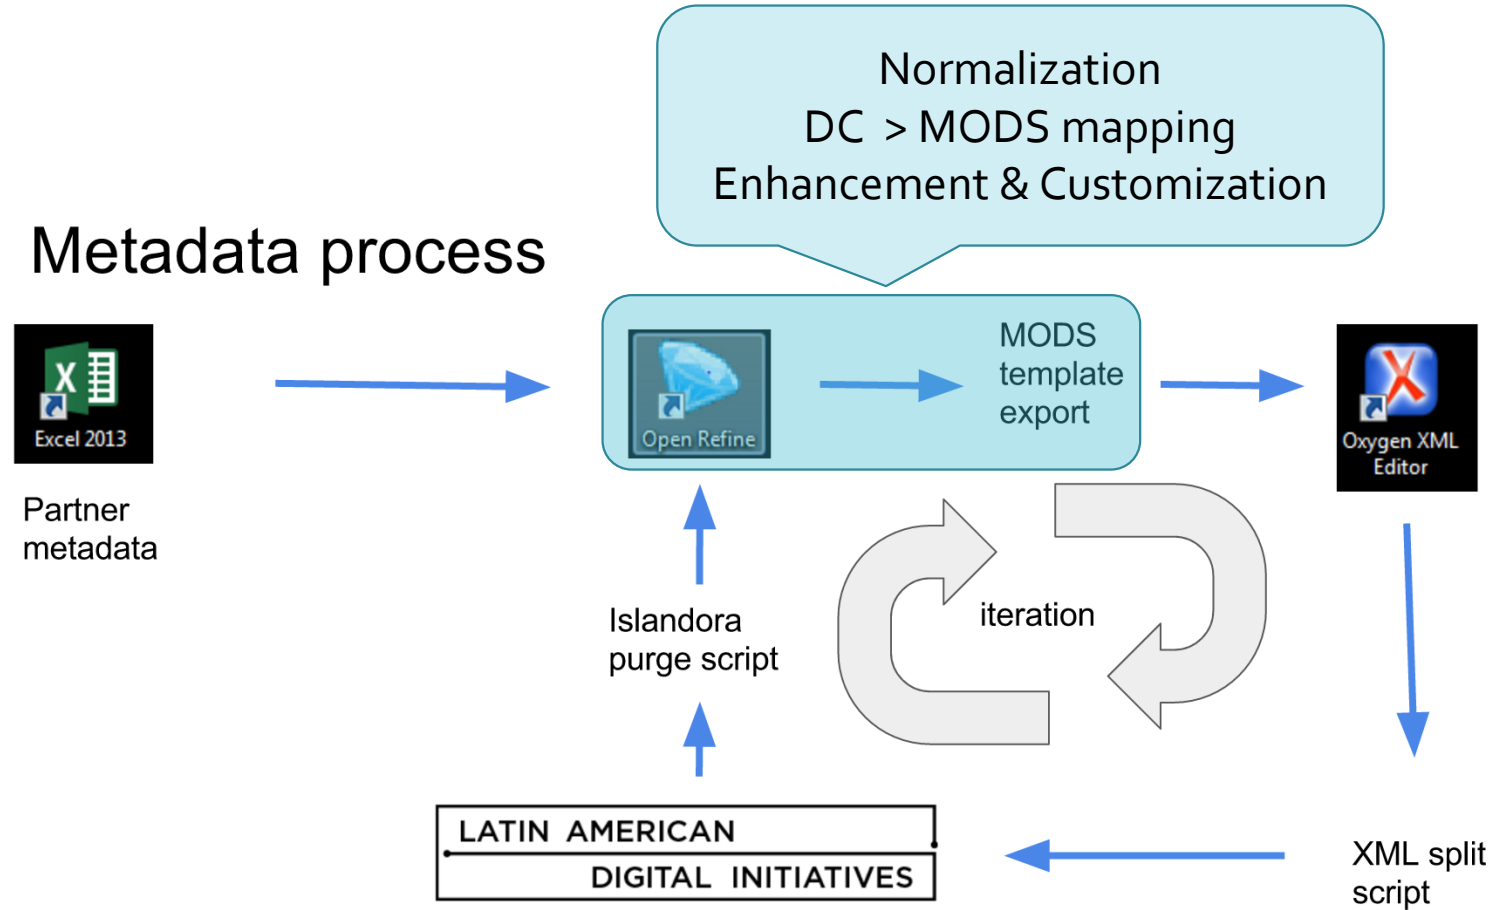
Normalization
DC > MODS mapping
Enhancement & Customization

Metadata process

Excel 2013

Partner metadata

Open Refine

MODS template export

Oxygen XML Editor

iteration

Islandora purge script

LATIN AMERICAN
DIGITAL INITIATIVES

XML split script